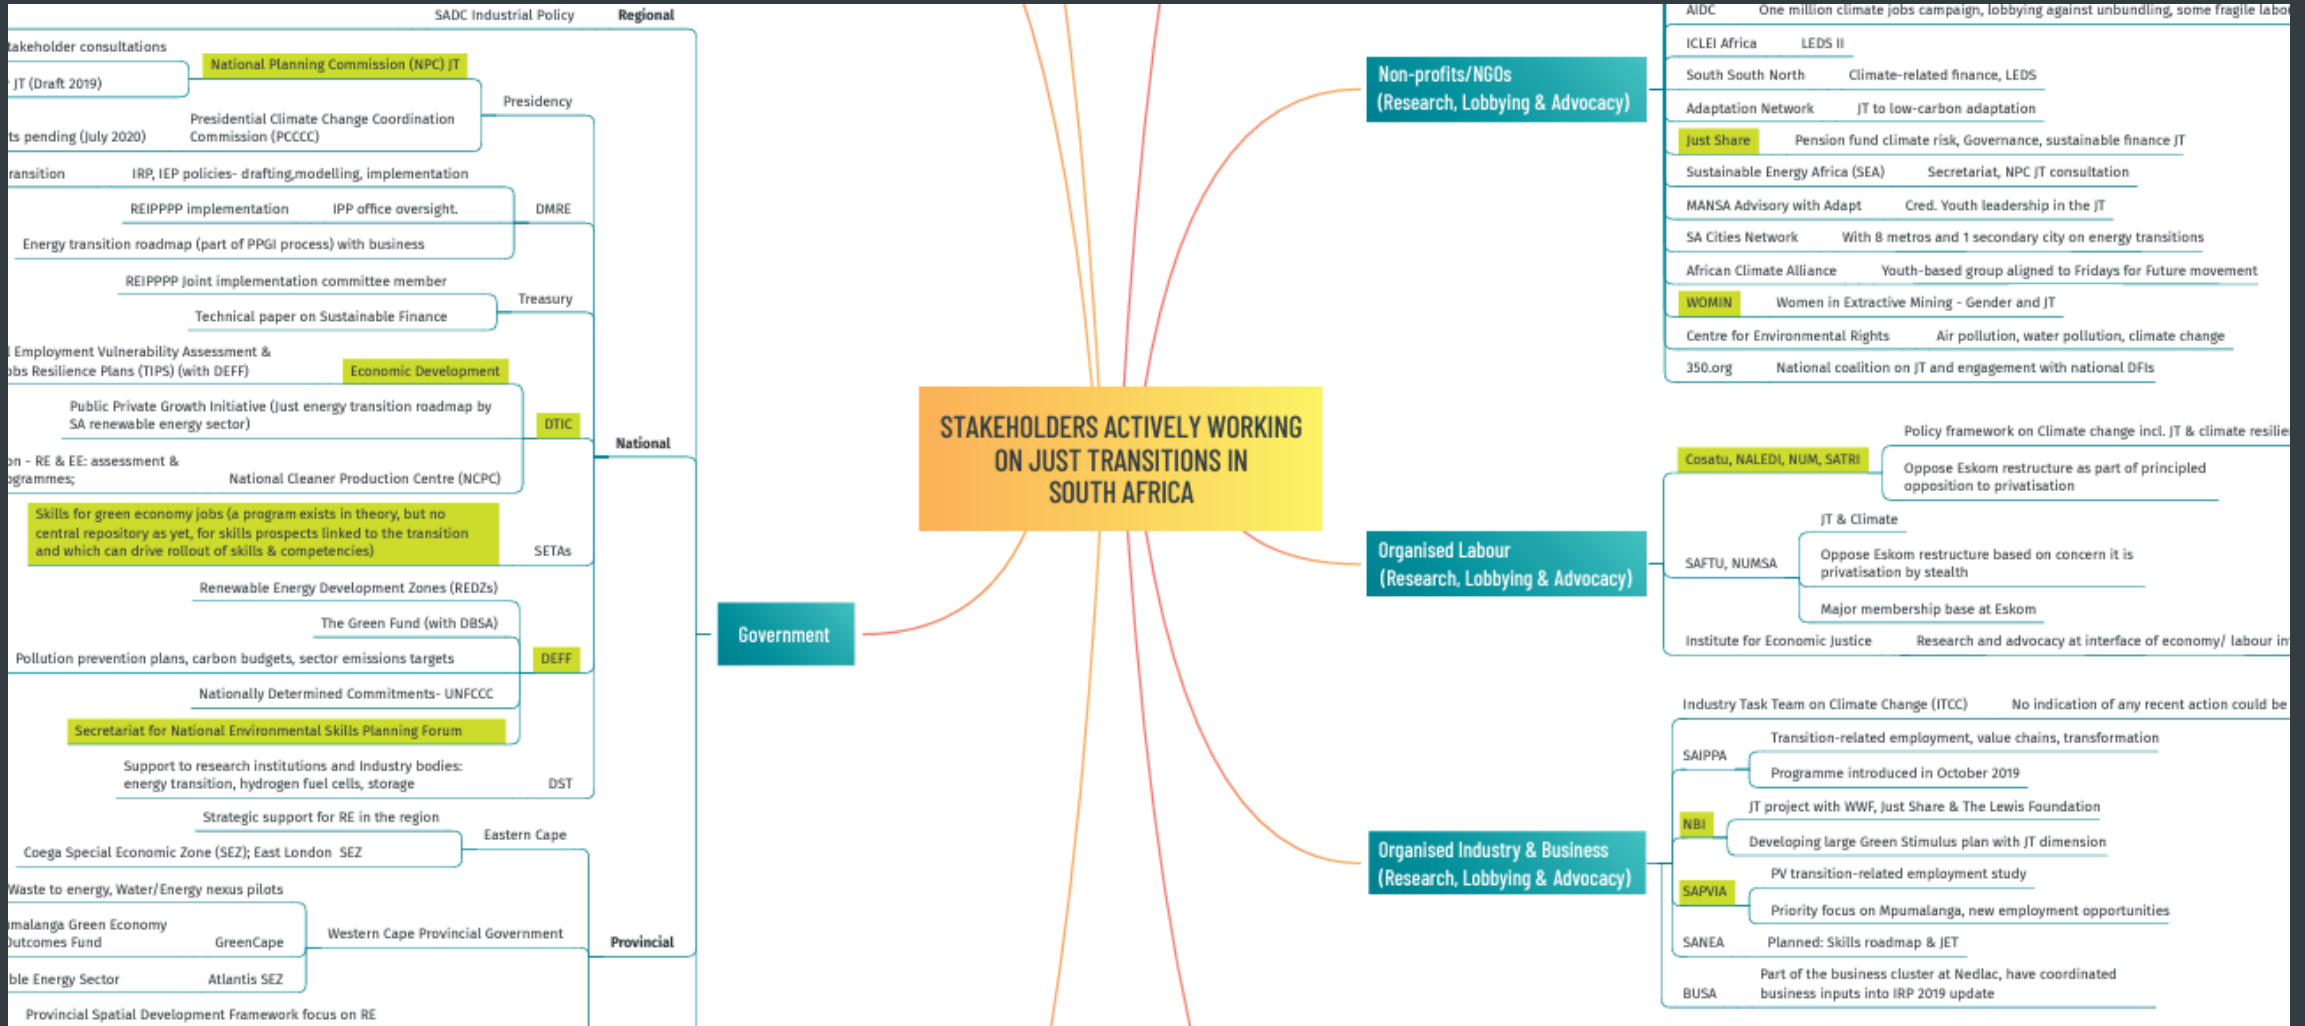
STAKEHOLDERS ACTIVELY WORKING ON JUST TRANSITIONS IN SOUTH AFRICA

Government

Regional
SADC Industrial Policy

National

Presidency
takeholder consultations
National Planning Commission (NPC) JT
JT (Draft 2019)
ts pending (July 2020)
Presidential Climate Change Coordination Commission (PCCCC)

DMRE
ransition
IRP, IEP policies- drafting,modelling, implementation
REIPPPP implementation
IPP office oversight.
Energy transition roadmap (part of PPGI process) with business

Treasury
REIPPPP Joint implementation committee member
Technical paper on Sustainable Finance

DTIC
Employment Vulnerability Assessment & obs Resilience Plans (TIPS) (with DEFF)
Economic Development
Public Private Growth Initiative (Just energy transition roadmap by SA renewable energy sector)
on - RE & EE: assessment & ogrammes;
National Cleaner Production Centre (NCPC)

SETAs
Skills for green economy jobs (a program exists in theory, but no central repository as yet, for skills prospects linked to the transition and which can drive rollout of skills & competencies)

DEFF
Renewable Energy Development Zones (REDZs)
The Green Fund (with DBSA)
Pollution prevention plans, carbon budgets, sector emissions targets
Nationally Determined Commitments- UNFCCC
Secretariat for National Environmental Skills Planning Forum

DST
Support to research institutions and Industry bodies: energy transition, hydrogen fuel cells, storage

Provincial

Eastern Cape
Strategic support for RE in the region
Coega Special Economic Zone (SEZ); East London SEZ

Western Cape Provincial Government
Waste to energy, Water/Energy nexus pilots
malanga Green Economy Outcomes Fund
GreenCape
ble Energy Sector
Atlantis SEZ
Provincial Spatial Development Framework focus on RE

Non-profits/NGOs (Research, Lobbying & Advocacy)
AIDC
One million climate jobs campaign, lobbying against unbundling, some fragile labo
ICLEI Africa
LEDS II
South South North
Climate-related finance, LEDS
Adaptation Network
JT to low-carbon adaptation
Just Share
Pension fund climate risk, Governance, sustainable finance JT
Sustainable Energy Africa (SEA)
Secretariat, NPC JT consultation
MANSA Advisory with Adapt
Cred. Youth leadership in the JT
SA Cities Network
With 8 metros and 1 secondary city on energy transitions
African Climate Alliance
Youth-based group aligned to Fridays for Future movement
WOMIN
Women in Extractive Mining - Gender and JT
Centre for Environmental Rights
Air pollution, water pollution, climate change
350.org
National coalition on JT and engagement with national DFIs

Organised Labour (Research, Lobbying & Advocacy)
Cosatu, NALEDI, NUM, SATRI
Policy framework on Climate change incl. JT & climate resilie
Oppose Eskom restructure as part of principled opposition to privatisation
SAFTU, NUMSA
JT & Climate
Oppose Eskom restructure based on concern it is privatisation by stealth
Major membership base at Eskom
Institute for Economic Justice
Research and advocacy at interface of economy/ labour in

Organised Industry & Business (Research, Lobbying & Advocacy)
Industry Task Team on Climate Change (ITCC)
No indication of any recent action could be
SAIPPA
Transition-related employment, value chains, transformation
Programme introduced in October 2019
NBI
JT project with WWF, Just Share & The Lewis Foundation
Developing large Green Stimulus plan with JT dimension
SAPVIA
PV transition-related employment study
Priority focus on Mpumalanga, new employment opportunities
SANEA
Planned: Skills roadmap & JET
BUSA
Part of the business cluster at Nedlac, have coordinated business inputs into IRP 2019 update